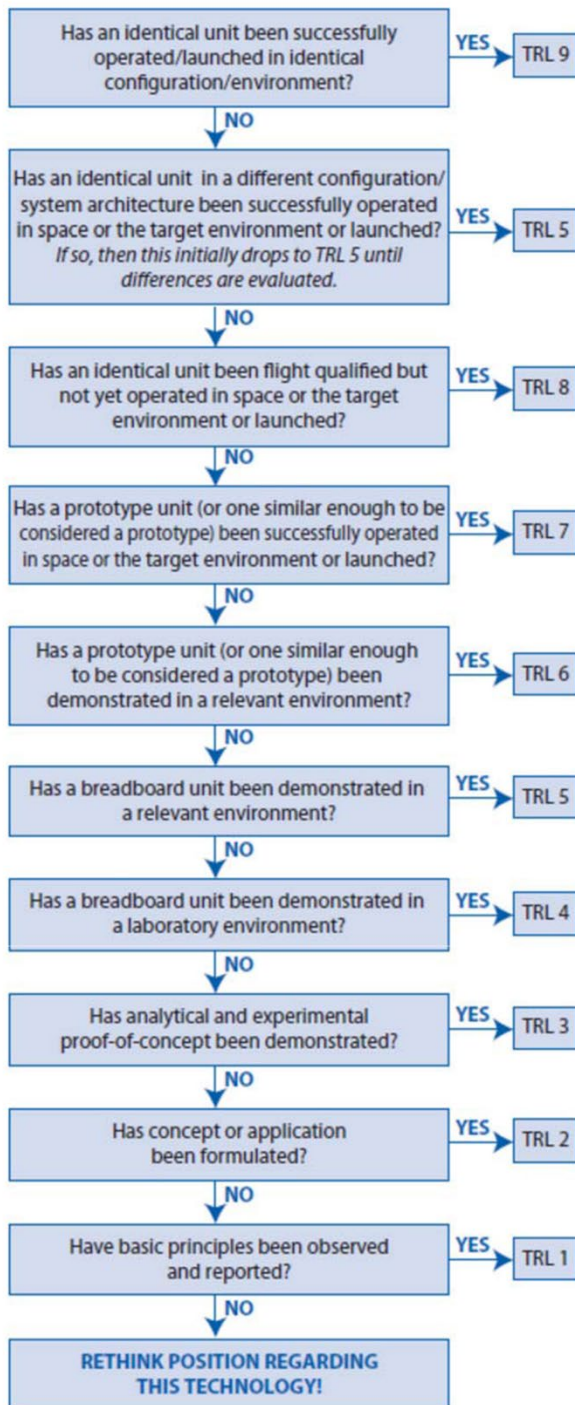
Has an identical unit been successfully operated/launched in identical configuration/environment?

YES

TRL 9

NO

Has an identical unit in a different configuration/ system architecture been successfully operated in space or the target environment or launched? *If so, then this initially drops to TRL 5 until differences are evaluated.*

YES

TRL 5

NO

Has an identical unit been flight qualified but not yet operated in space or the target environment or launched?

YES

TRL 8

NO

Has a prototype unit (or one similar enough to be considered a prototype) been successfully operated in space or the target environment or launched?

YES

TRL 7

NO

Has a prototype unit (or one similar enough to be considered a prototype) been demonstrated in a relevant environment?

YES

TRL 6

NO

Has a breadboard unit been demonstrated in a relevant environment?

YES

TRL 5

NO

Has a breadboard unit been demonstrated in a laboratory environment?

YES

TRL 4

NO

Has analytical and experimental proof-of-concept been demonstrated?

YES

TRL 3

NO

Has concept or application been formulated?

YES

TRL 2

NO

Have basic principles been observed and reported?

YES

TRL 1

NO

RETHINK POSITION REGARDING THIS TECHNOLOGY!